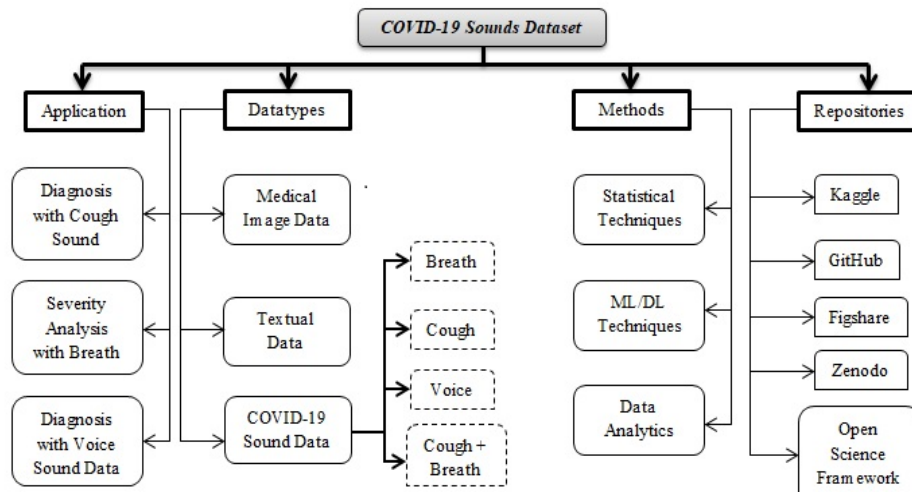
COVID-19 Sounds Dataset

Application

Diagnosis with Cough Sound

Severity Analysis with Breath

Diagnosis with Voice Sound Data

Datatypes

Medical Image Data

Textual Data

COVID-19 Sound Data

Breath

Cough

Voice

Cough + Breath

Methods

Statistical Techniques

ML/DL Techniques

Data Analytics

Repositories

Kaggle

GitHub

Figshare

Zenodo

Open Science Framework